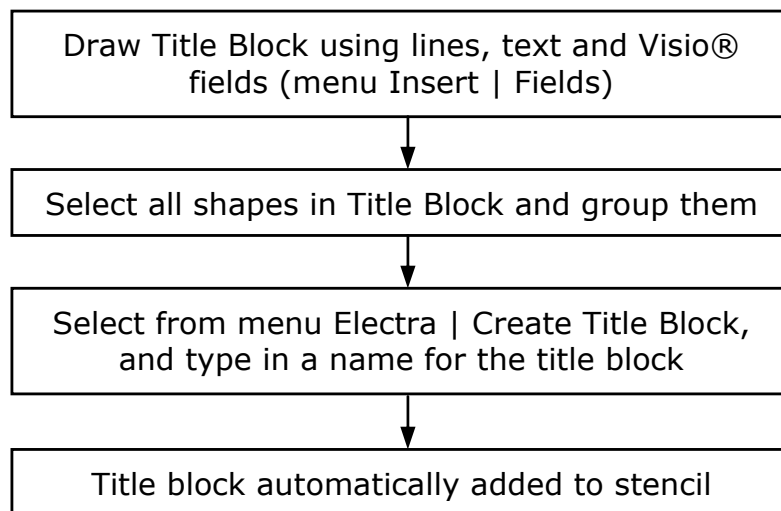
Draw Title Block using lines, text and Visio® fields (menu Insert | Fields)

Select all shapes in Title Block and group them

Select from menu Electra | Create Title Block, and type in a name for the title block

Title block automatically added to stencil